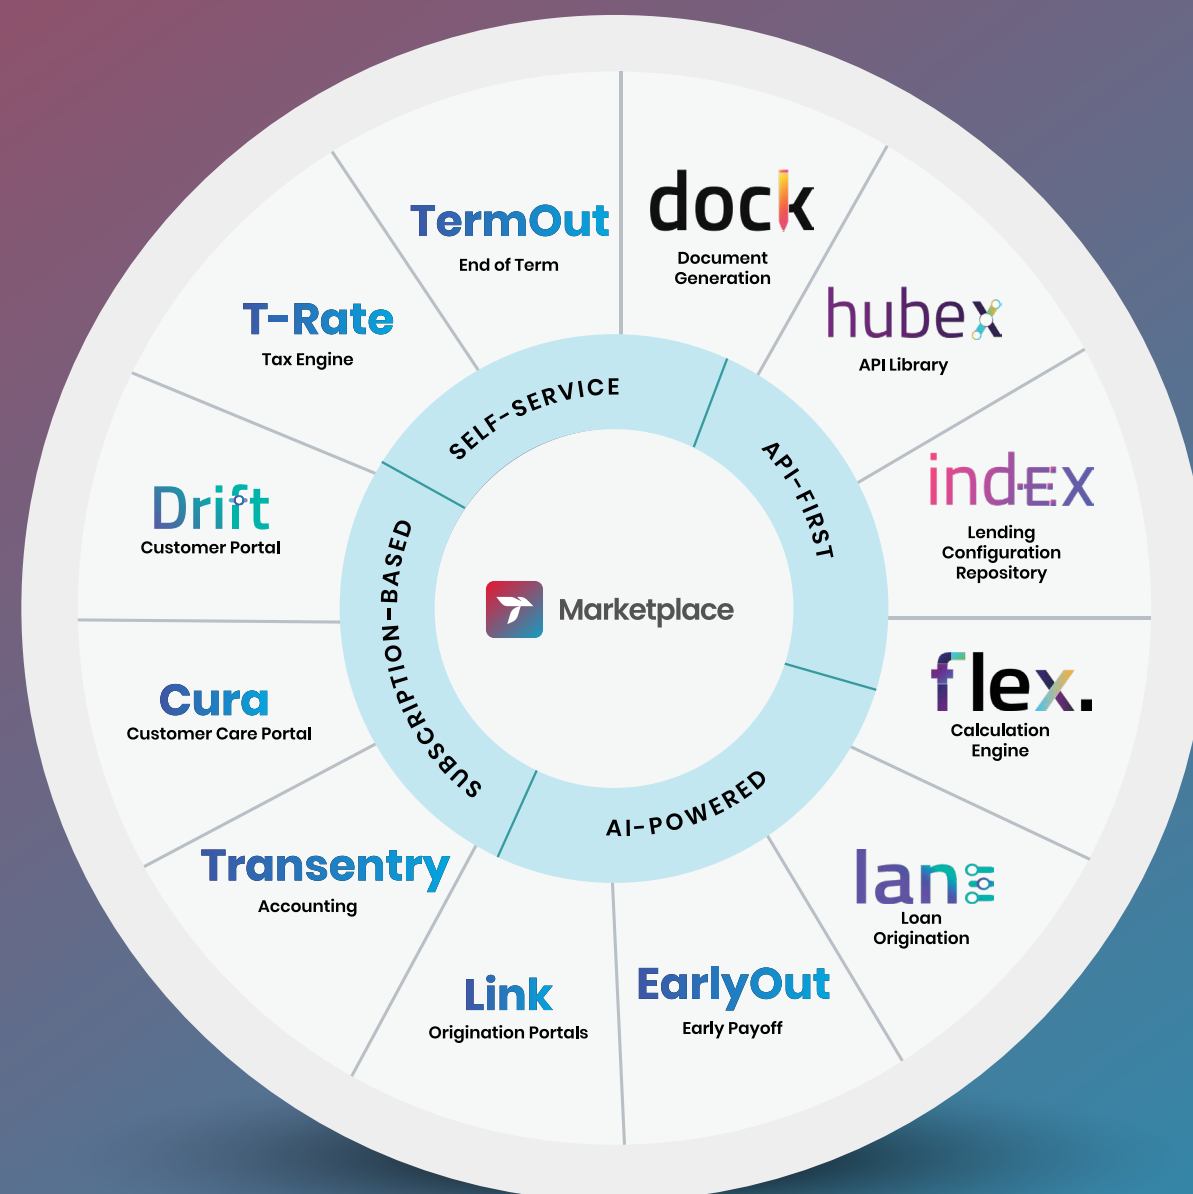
TermOut
End of Term

dock
Document Generation

hubex
API Library

indEX
Lending Configuration Repository

flex.
Calculation Engine

lan
Loan Origination

EarlyOut
Early Payoff

Link
Origination Portals

Transentry
Accounting

Cura
Customer Care Portal

Drift
Customer Portal

T-Rate
Tax Engine

SELF-SERVICE

API-FIRST

AI-POWERED

SUBSCRIPTION-BASED

Marketplace